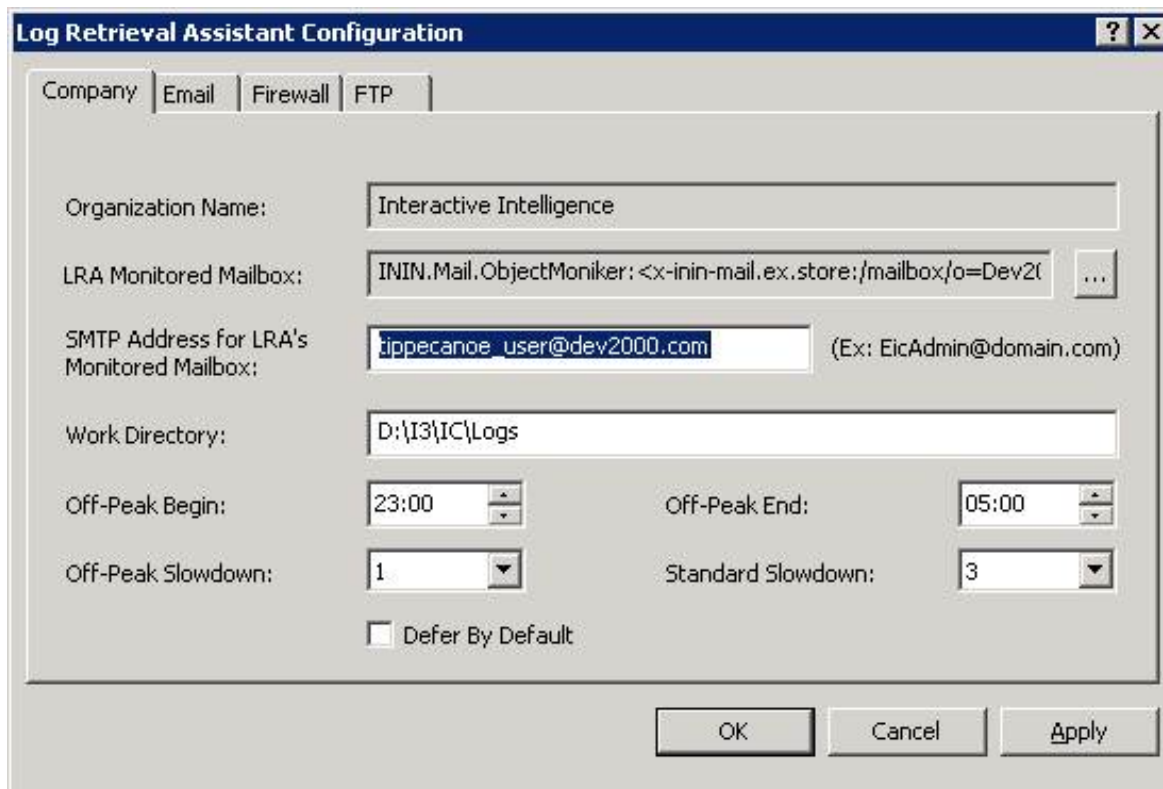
Log Retrieval Assistant Configuration

? X

Company | Email | Firewall | FTP

Organization Name: Interactive Intelligence

LRA Monitored Mailbox: ININ.Mail.ObjectMoniker:<x-inin-mail.ex.store:/mailbox/o=Dev2( ...

SMTP Address for LRA's Monitored Mailbox: tippecanoe_user@dev2000.com (Ex: EicAdmin@domain.com)

Work Directory: D:\I3\IC\Logs

Off-Peak Begin: 23:00

Off-Peak End: 05:00

Off-Peak Slowdown: 1

Standard Slowdown: 3

Defer By Default

OK

Cancel

Apply